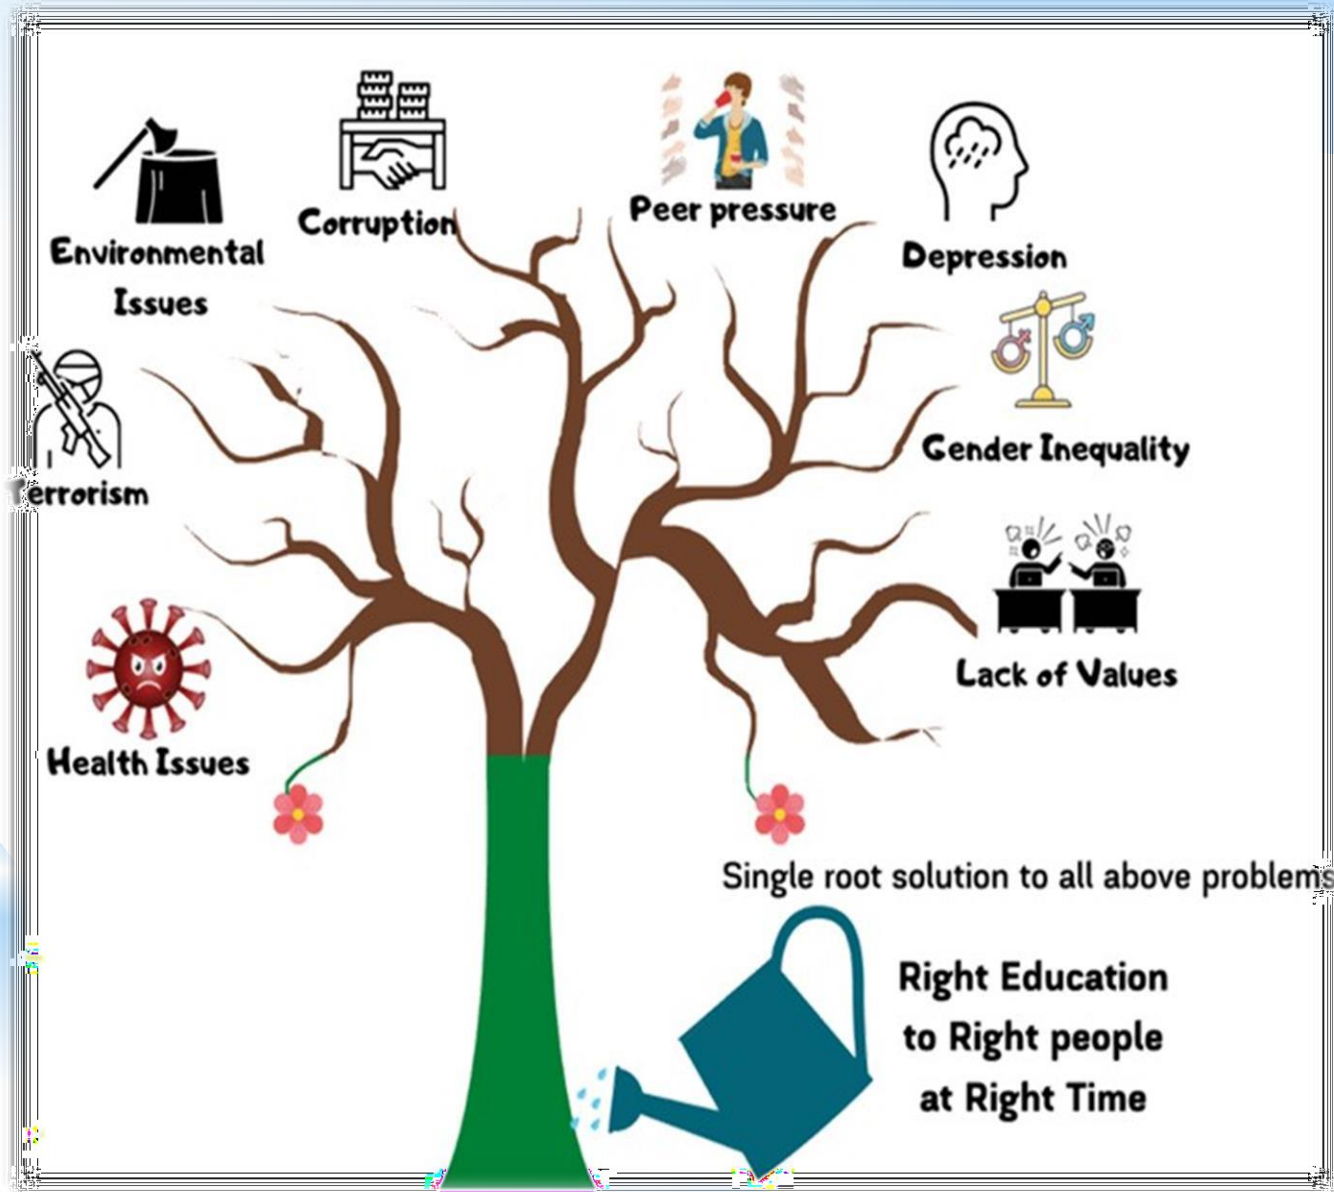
Environmental Issues

Corruption

Peer pressure

Depression

Terrorism

Gender Inequality

Lack of Values

Health Issues

Single root solution to all above problems

Right Education to Right people at Right Time